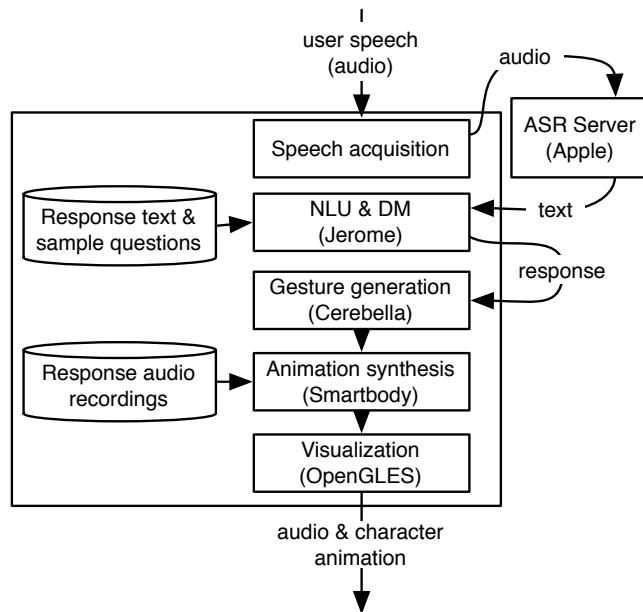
user speech (audio)

audio

ASR Server (Apple)

Speech acquisition

Response text & sample questions

NLU & DM (Jerome)

text

response

Gesture generation (Cerebella)

Response audio recordings

Animation synthesis (Smartbody)

Visualization (OpenGLES)

audio & character animation